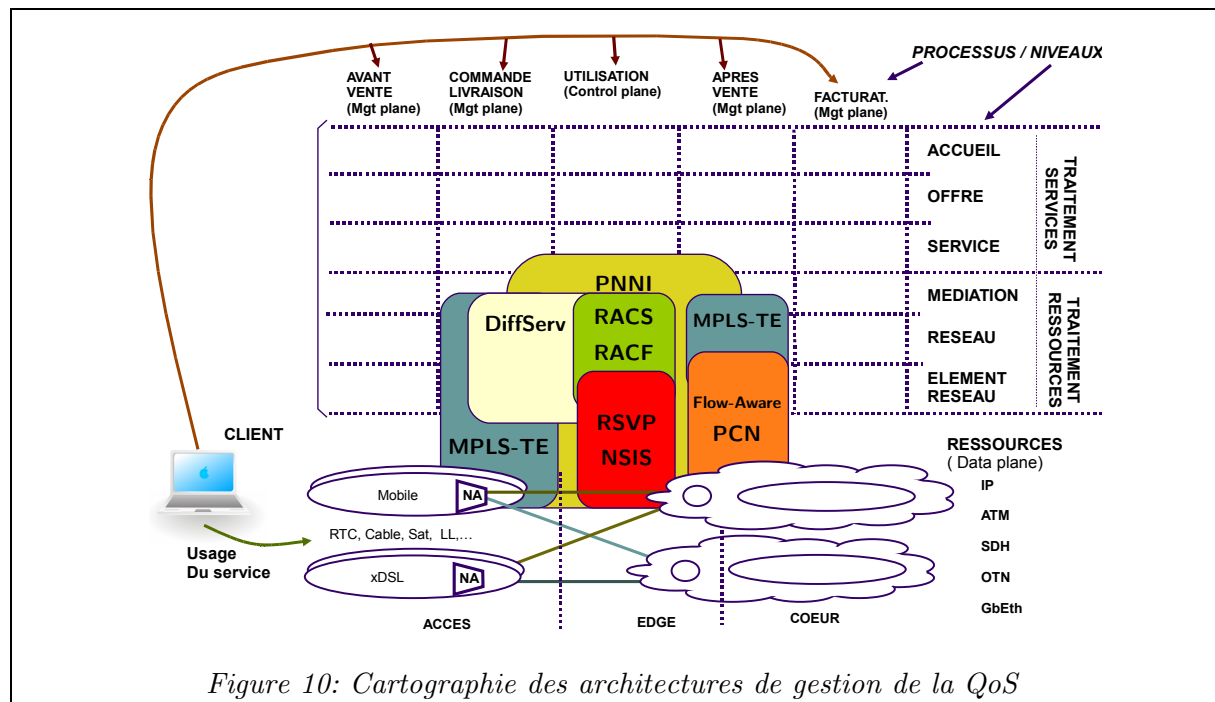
PROCESSUS / NIVEAUX

AVANT VENTE (Mgt plane)

COMMANDE LIVRAISON (Mgt plane)

UTILISATION (Control plane)

APRES VENTE (Mgt plane)

FACTURAT. (Mgt plane)

ACCUEIL

OFFRE

SERVICE

TRAITEMENT SERVICES

MEDIATION

RESEAU

ELEMENT RESEAU

TRAITEMENT RESSOURCES

PNNI

DiffServ

RACS

RACF

MPLS-TE

RSVP

NSIS

Flow-Aware

PCN

MPLS-TE

CLIENT

RESSOURCES ( Data plane)

IP

ATM

SDH

OTN

GbEth

Mobile

NA

RTC, Cable, Sat, LL,…

xDSL

NA

Usage Du service

ACCES

EDGE

COEUR

Figure 10: Cartographie des architectures de gestion de la QoS